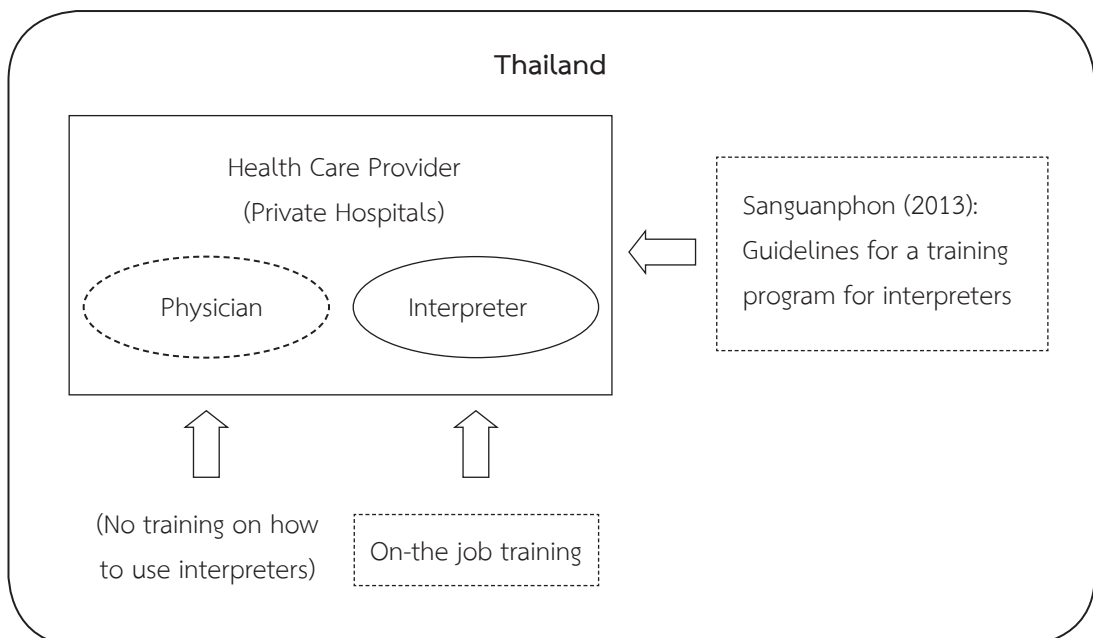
Thailand

Health Care Provider
(Private Hospitals)

Physician

Interpreter

Sanguanphon (2013): Guidelines for a training program for interpreters

(No training on how to use interpreters)

On-the job training